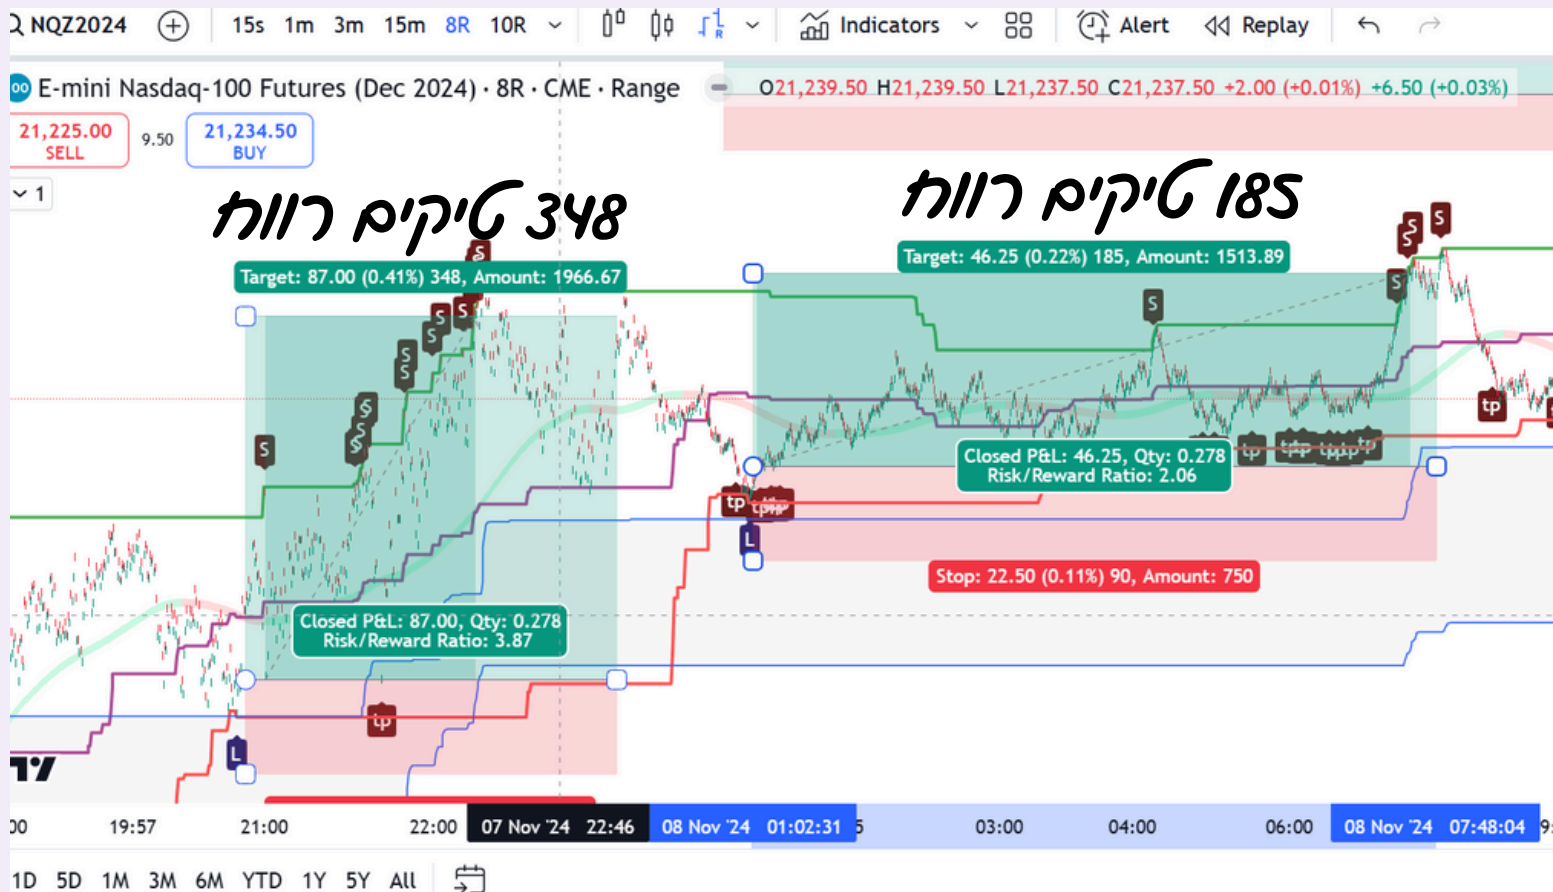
NQZ2024 15s 1m 3m 15m 8R 10R Indicators Alert Replay

E-mini Nasdaq-100 Futures (Dec 2024) · 8R · CME · Range O21,239.50 H21,239.50 L21,237.50 C21,237.50 +2.00 (+0.01%) +6.50 (+0.03%)

21,225.00 SELL 9.50 21,234.50 BUY

1

348 טיקים רווח

185 טיקים רווח

Target: 87.00 (0.41%) 348, Amount: 1966.67

Target: 46.25 (0.22%) 185, Amount: 1513.89

Closed P&L: 46.25, Qty: 0.278 Risk/Reward Ratio: 2.06

Stop: 22.50 (0.11%) 90, Amount: 750

Closed P&L: 87.00, Qty: 0.278 Risk/Reward Ratio: 3.87

S S S S S S S S S S S S S

tp tp tp tp tp tp tp

L L

00 19:57 21:00 22:00 07 Nov '24 22:46 08 Nov '24 01:02:31 03:00 04:00 06:00 08 Nov '24 07:48:04

1D 5D 1M 3M 6M YTD 1Y 5Y All